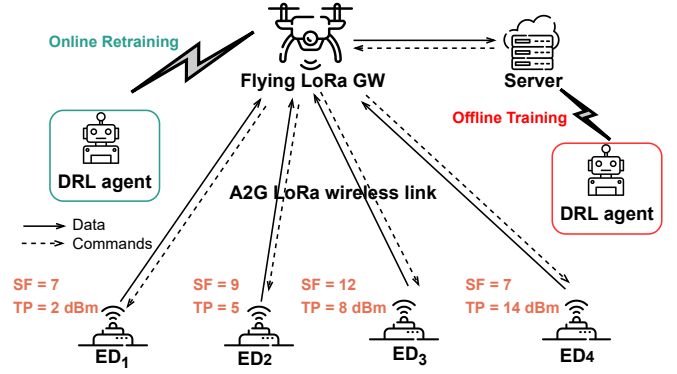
Online Retraining

Flying LoRa GW

Server

Offline Training

DRL agent

DRL agent

A2G LoRa wireless link

Data

Commands

SF = 7
TP = 2 dBm

SF = 9
TP = 5

SF = 12
TP = 8 dBm

SF = 7
TP = 14 dBm

$ED_1$

$ED_2$

$ED_3$

$ED_4$